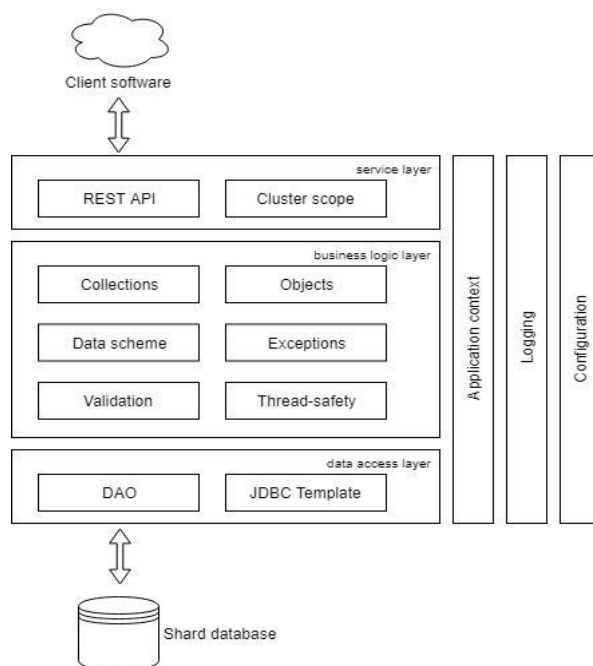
Client software

service layer

REST API

Cluster scope

business logic layer

Collections

Objects

Data scheme

Exceptions

Validation

Thread-safety

data access layer

DAO

JDBC Template

Application context

Logging

Configuration

Shard database